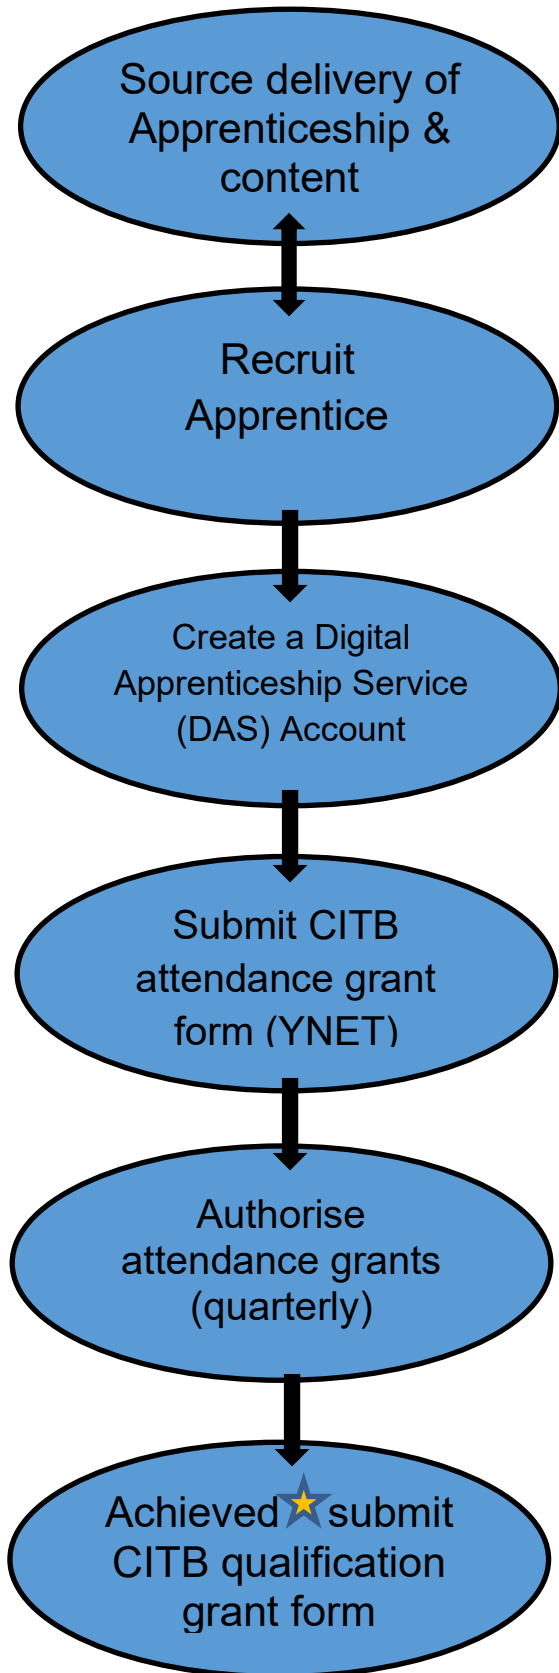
Source delivery of Apprenticeship & content

Recruit Apprentice

Create a Digital Apprenticeship Service (DAS) Account

Submit CITB attendance grant form (YNET)

Authorise attendance grants (quarterly)

Achieved submit CITB qualification grant form